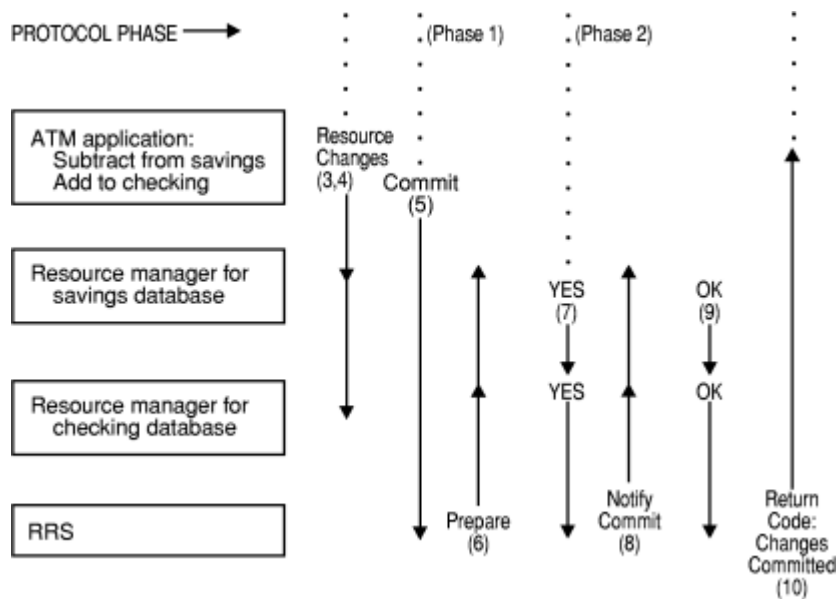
PROTOCOL PHASE

(Phase 1)

(Phase 2)

ATM application:
Subtract from savings
Add to checking

Resource Changes (3,4)

Commit (5)

Resource manager for savings database

YES (7)

OK (9)

Resource manager for checking database

YES

OK

RRS

Prepare (6)

Notify Commit (8)

Return Code: Changes Committed (10)